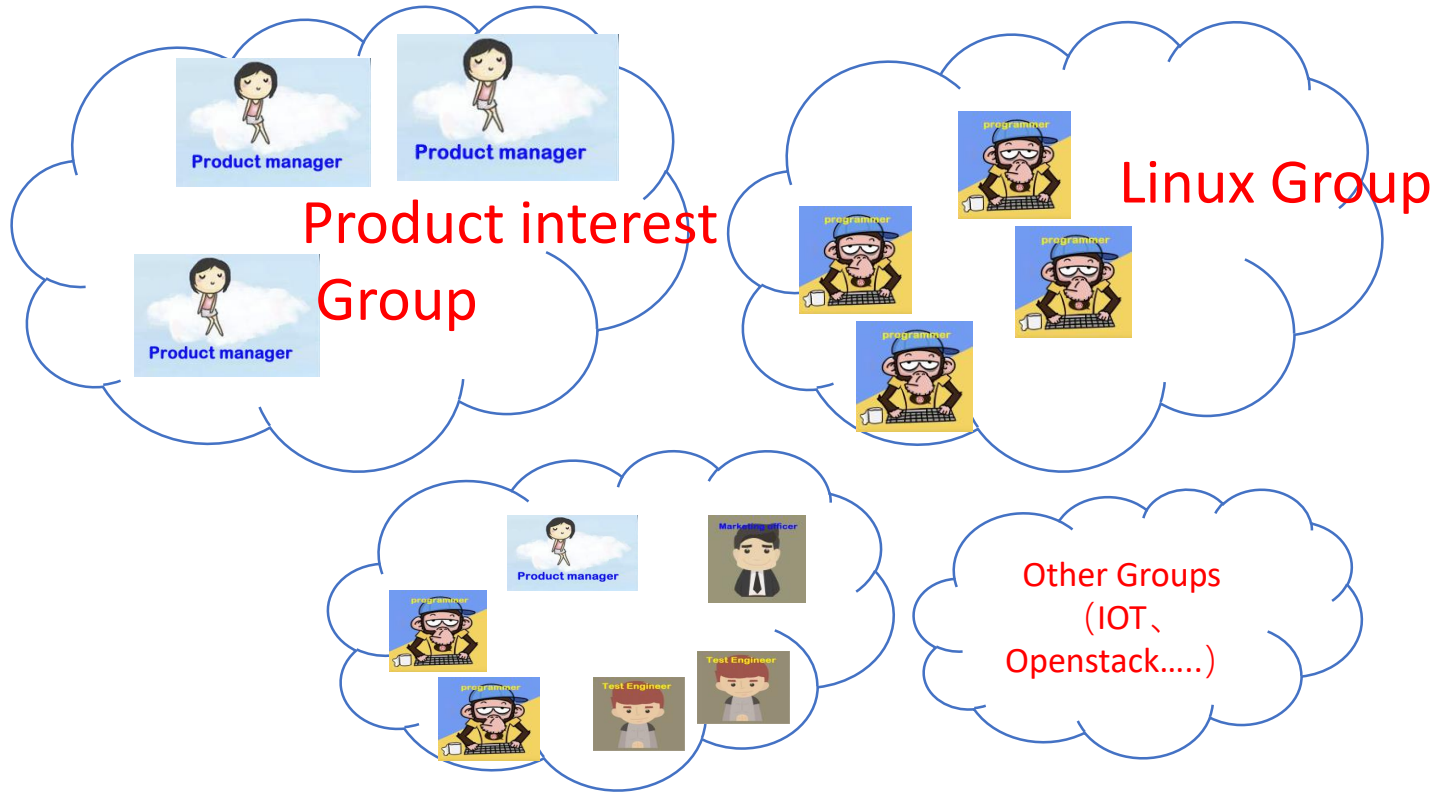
Product manager

Product manager

Product interest Group

Product manager

programmer

Linux Group

programmer

programmer

programmer

Product manager

Marketing officer

programmer

programmer

Test Engineer

Test Engineer

Other Groups （IOT、Openstack…..）